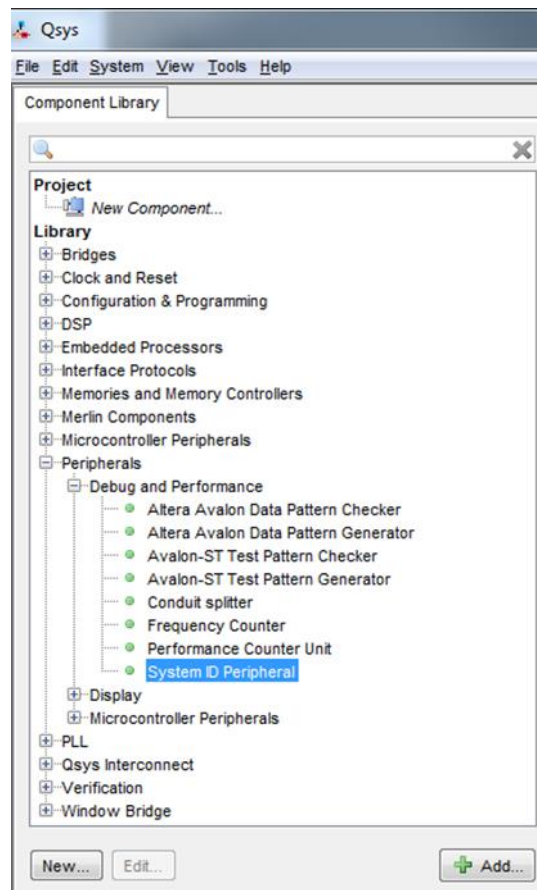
Qsys

File Edit System View Tools Help

Component Library

Project
New Component...
Library
Bridges
Clock and Reset
Configuration & Programming
DSP
Embedded Processors
Interface Protocols
Memories and Memory Controllers
Merlin Components
Microcontroller Peripherals
Peripherals
Debug and Performance
Altera Avalon Data Pattern Checker
Altera Avalon Data Pattern Generator
Avalon-ST Test Pattern Checker
Avalon-ST Test Pattern Generator
Conduit splitter
Frequency Counter
Performance Counter Unit
System ID Peripheral
Display
Microcontroller Peripherals
PLL
Qsys Interconnect
Verification
Window Bridge

New... Edit... Add...